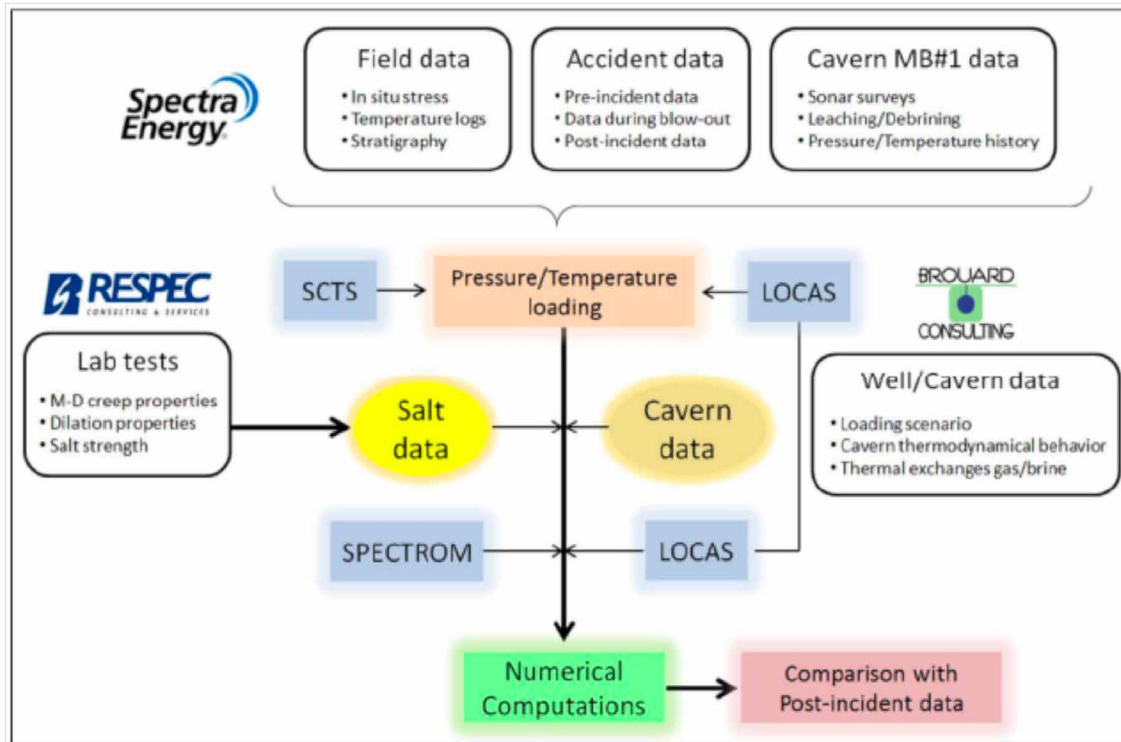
Spectra Energy

Field data
• In situ stress
• Temperature logs
• Stratigraphy

Accident data
• Pre-incident data
• Data during blow-out
• Post-incident data

Cavern MB#1 data
• Sonar surveys
• Leaching/Debrining
• Pressure/Temperature history

RESPEC
CONSULTING & SERVICES

SCTS

Pressure/Temperature loading

LOCAS

BROUARD CONSULTING

Lab tests
• M-D creep properties
• Dilation properties
• Salt strength

Salt data

Cavern data

Well/Cavern data
• Loading scenario
• Cavern thermodynamical behavior
• Thermal exchanges gas/brine

SPECTROM

LOCAS

Numerical Computations

Comparison with Post-incident data